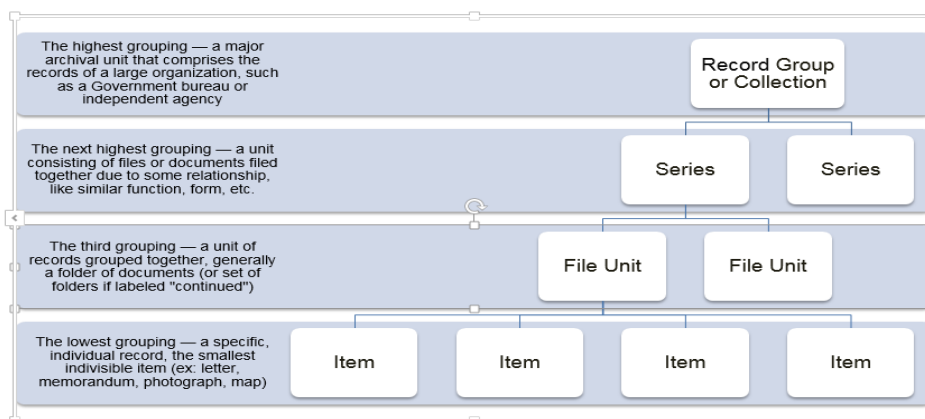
The highest grouping — a major archival unit that comprises the records of a large organization, such as a Government bureau or independent agency

Record Group or Collection

The next highest grouping — a unit consisting of files or documents filed together due to some relationship, like similar function, form, etc.

Series

Series

The third grouping — a unit of records grouped together, generally a folder of documents (or set of folders if labeled "continued")

File Unit

File Unit

The lowest grouping — a specific, individual record, the smallest indivisible item (ex: letter, memorandum, photograph, map)

Item

Item

Item

Item